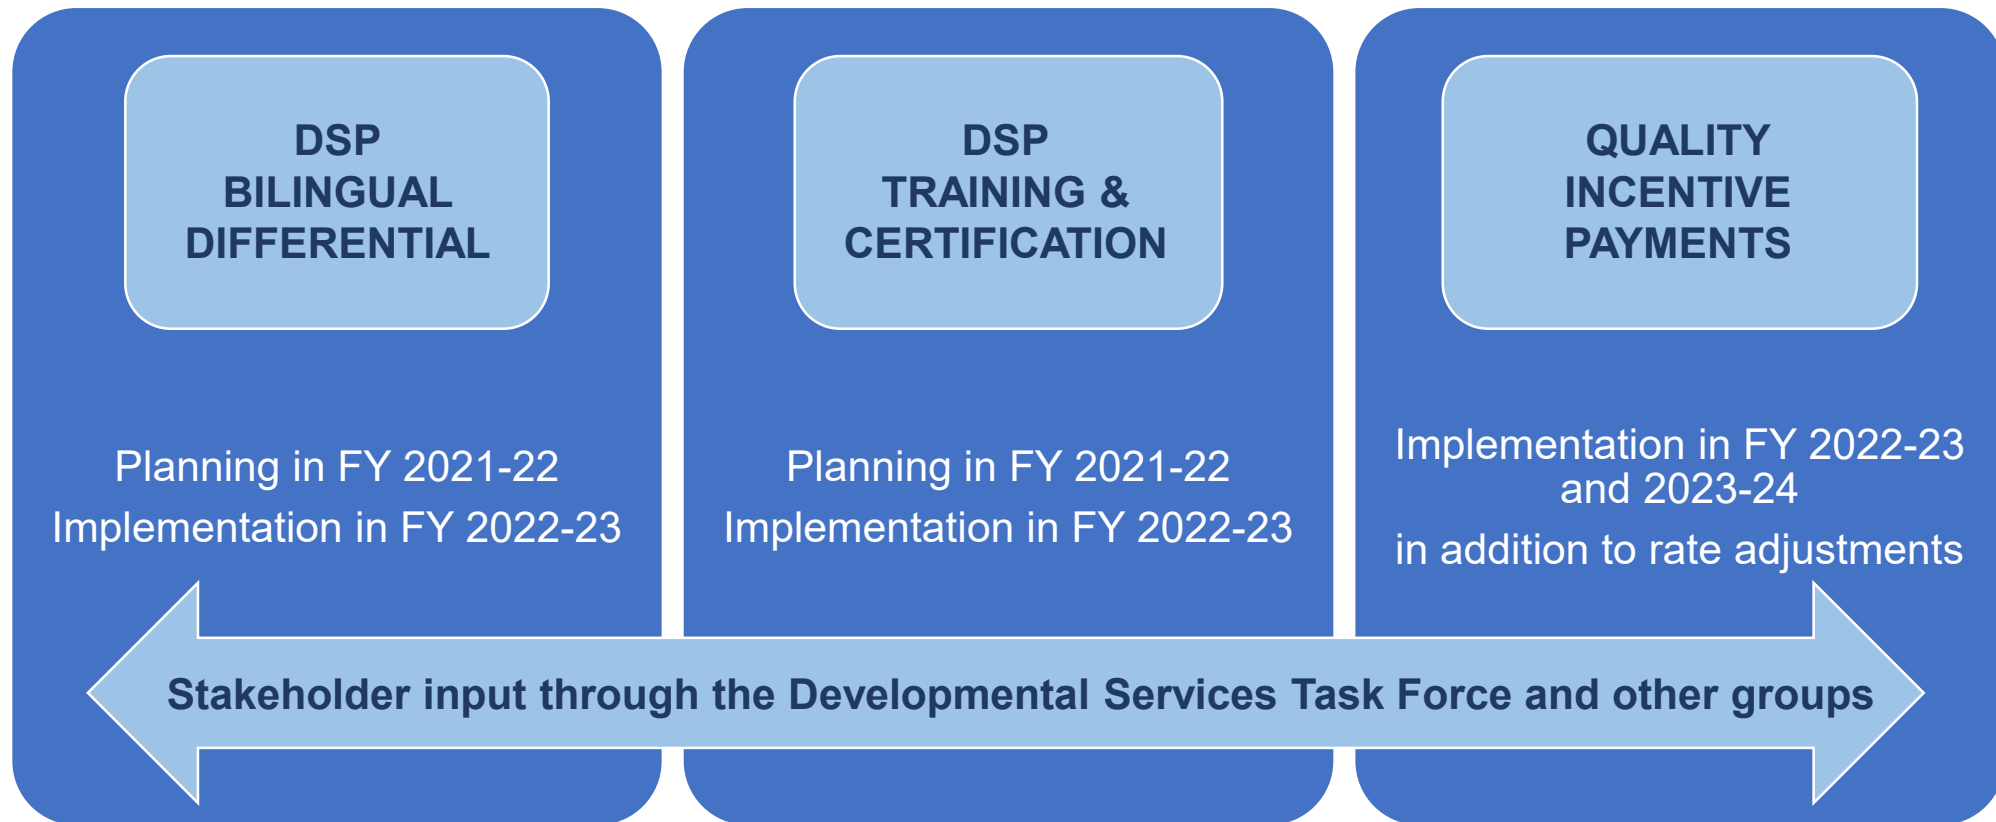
DSP BILINGUAL DIFFERENTIAL

Planning in FY 2021-22
Implementation in FY 2022-23

DSP TRAINING & CERTIFICATION

Planning in FY 2021-22
Implementation in FY 2022-23

QUALITY INCENTIVE PAYMENTS

Implementation in FY 2022-23 and 2023-24
in addition to rate adjustments

Stakeholder input through the Developmental Services Task Force and other groups